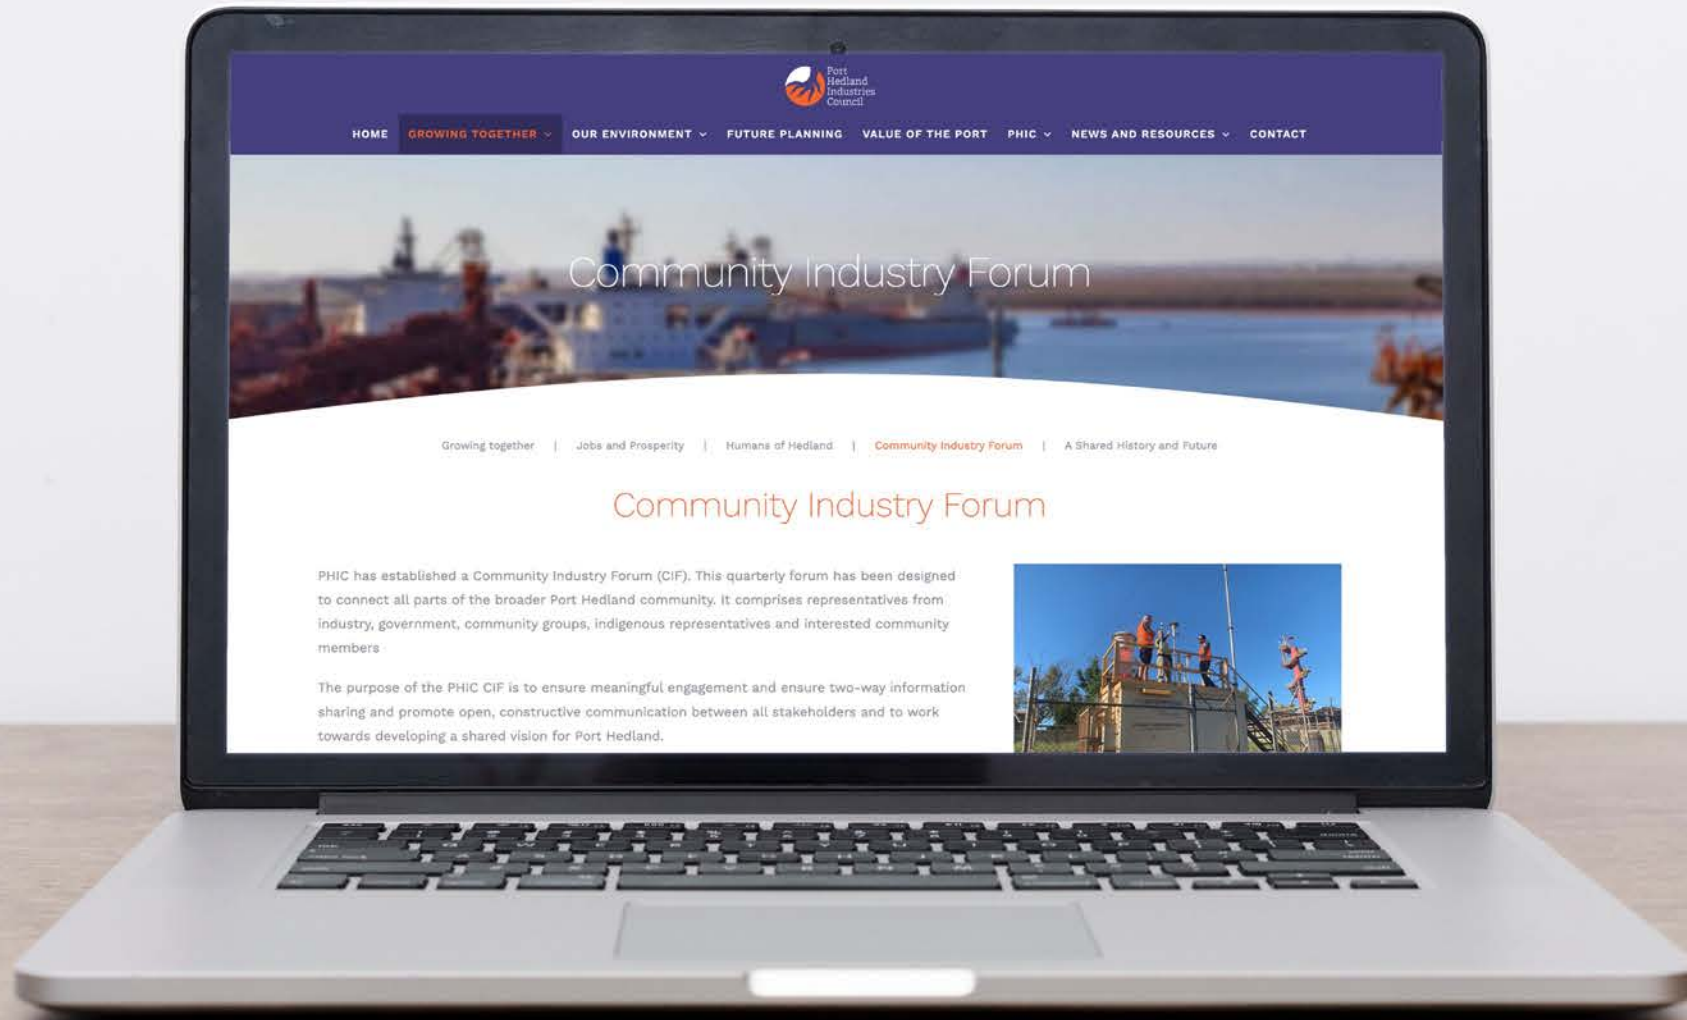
Port Hedland Industries Council

HOME GROWING TOGETHER OUR ENVIRONMENT FUTURE PLANNING VALUE OF THE PORT PHIC NEWS AND RESOURCES CONTACT

Community Industry Forum

Growing together | Jobs and Prosperity | Humans of Hedland | Community Industry Forum | A Shared History and Future

Community Industry Forum

PHIC has established a Community Industry Forum (CIF). This quarterly forum has been designed to connect all parts of the broader Port Hedland community. It comprises representatives from industry, government, community groups, indigenous representatives and interested community members

The purpose of the PHIC CIF is to ensure meaningful engagement and ensure two-way information sharing and promote open, constructive communication between all stakeholders and to work towards developing a shared vision for Port Hedland.